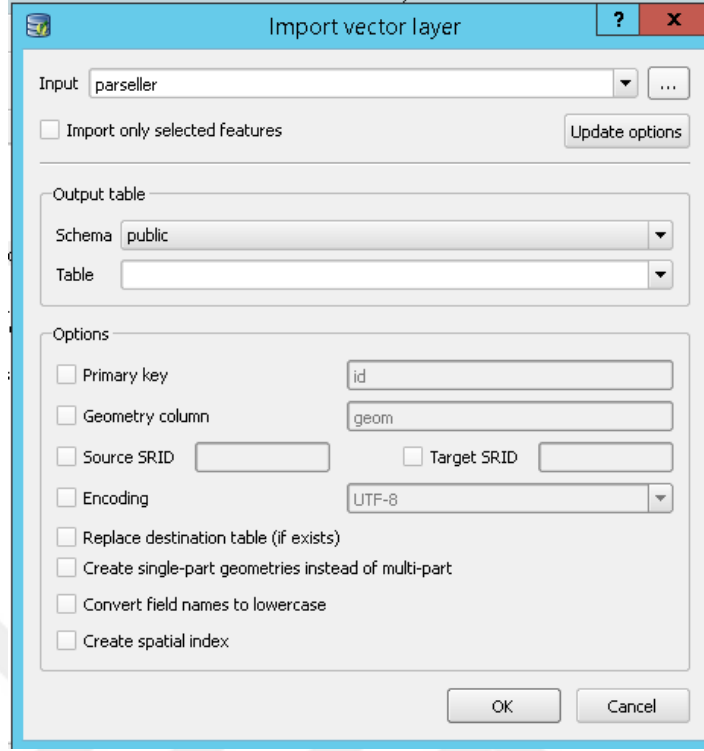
Import vector layer
?
x

Input parseller
...

Import only selected features
Update options

Output table
Schema public
Table

Options
Primary key id
Geometry column geom
Source SRID
Target SRID
Encoding UTF-8
Replace destination table (if exists)
Create single-part geometries instead of multi-part
Convert field names to lowercase
Create spatial index

OK
Cancel